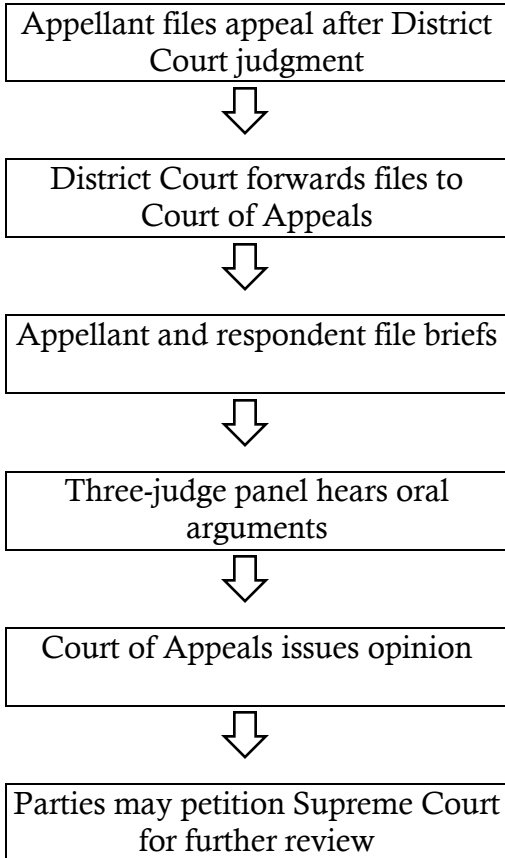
Appellant files appeal after District Court judgment

District Court forwards files to Court of Appeals

Appellant and respondent file briefs

Three-judge panel hears oral arguments

Court of Appeals issues opinion

Parties may petition Supreme Court for further review